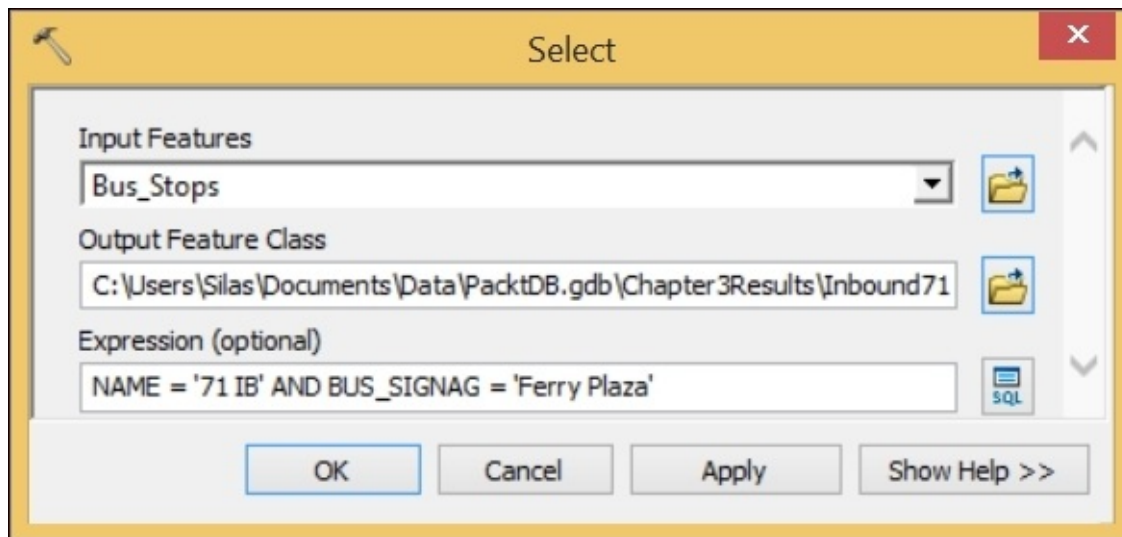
Select

Input Features
Bus_Stops

Output Feature Class
C:\Users\Silas\Documents\Data\PacktDB.gdb\Chapter3Results\Inbound71

Expression (optional)
NAME = '71 IB' AND BUS_SIGNAG = 'Ferry Plaza'

SQL

OK
Cancel
Apply
Show Help >>